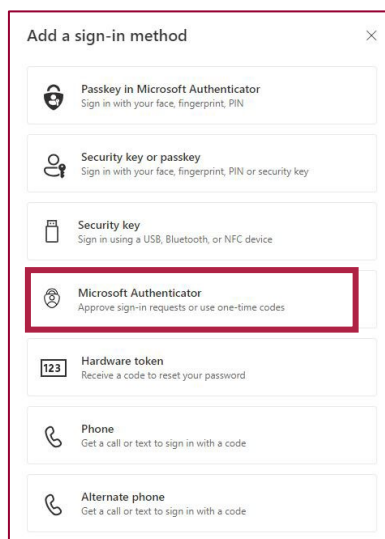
Add a sign-in method

×

Passkey in Microsoft Authenticator
Sign in with your face, fingerprint, PIN

Security key or passkey
Sign in with your face, fingerprint, PIN or security key

Security key
Sign in using a USB, Bluetooth, or NFC device

Microsoft Authenticator
Approve sign-in requests or use one-time codes

123

Hardware token
Receive a code to reset your password

Phone
Get a call or text to sign in with a code

Alternate phone
Get a call or text to sign in with a code